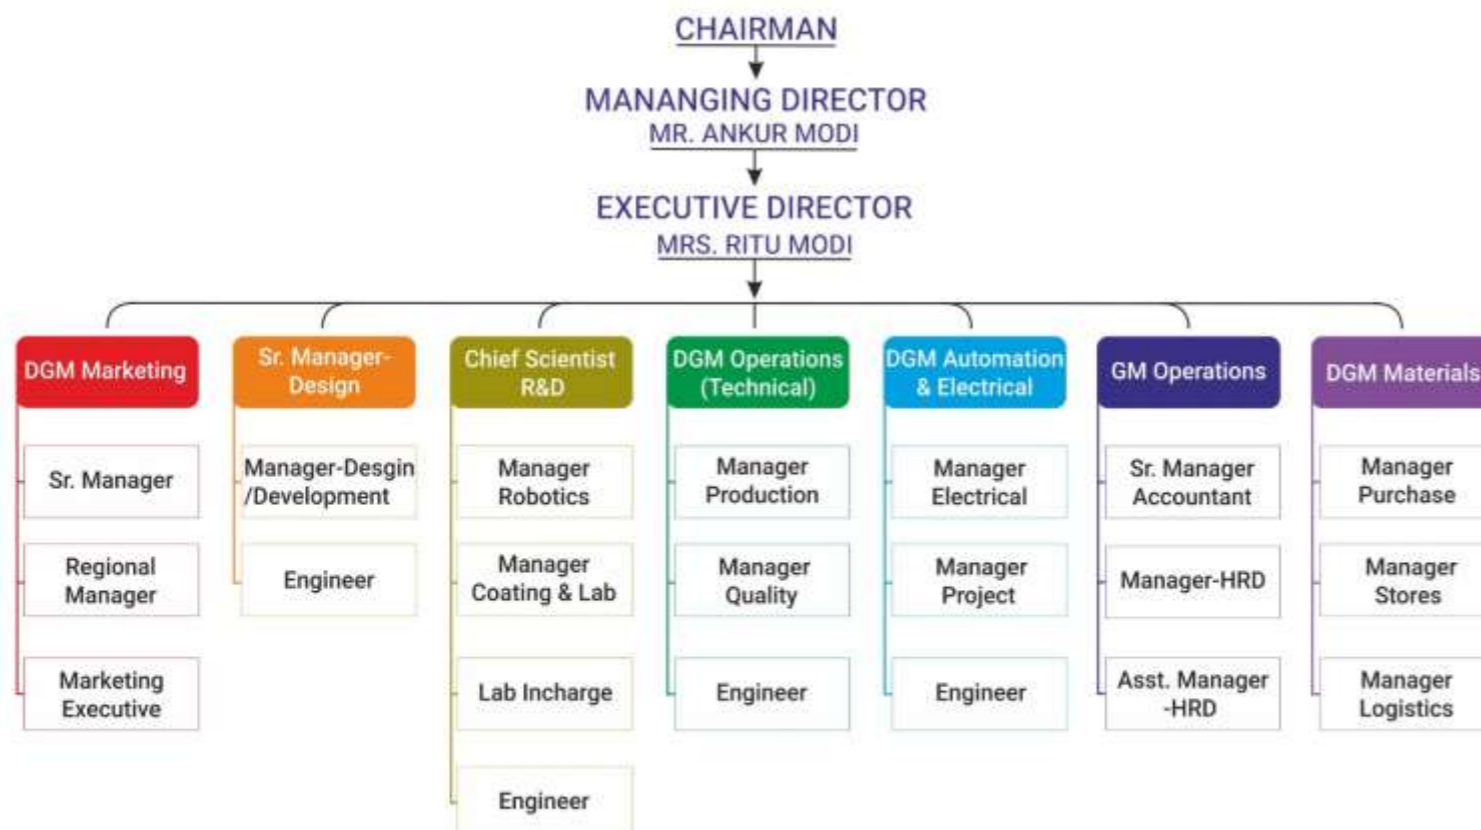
CHAIRMAN

MANANGING DIRECTOR
MR. ANKUR MODI

EXECUTIVE DIRECTOR
MRS. RITU MODI

DGM Marketing
Sr. Manager
Regional Manager
Marketing Executive

Sr. Manager-Design
Manager-Desgin /Development
Engineer

Chief Scientist R&D
Manager Robotics
Manager Coating & Lab
Lab Incharge
Engineer

DGM Operations (Technical)
Manager Production
Manager Quality
Engineer

DGM Automation & Electrical
Manager Electrical
Manager Project
Engineer

GM Operations
Sr. Manager Accountant
Manager-HRD
Asst. Manager -HRD

DGM Materials
Manager Purchase
Manager Stores
Manager Logistics